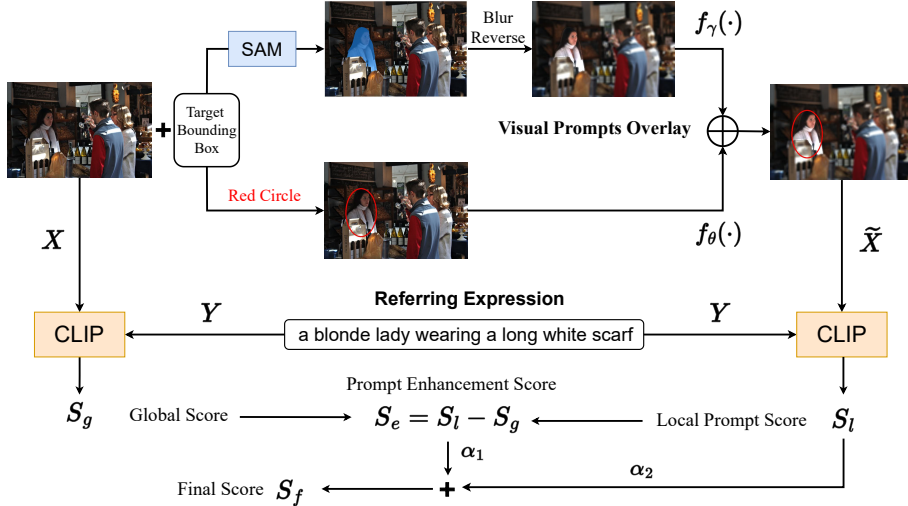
SAM

Blur Reverse

$f_{\gamma}(\cdot)$

Target Bounding Box

Visual Prompts Overlay

Red Circle

$f_{\theta}(\cdot)$

$X$

$\widetilde{X}$

Referring Expression

$Y$

$Y$

CLIP

a blonde lady wearing a long white scarf

CLIP

Prompt Enhancement Score

$S_g$

Global Score

$S_e = S_l - S_g$

Local Prompt Score

$S_l$

$\alpha_1$

$\alpha_2$

Final Score $S_f$